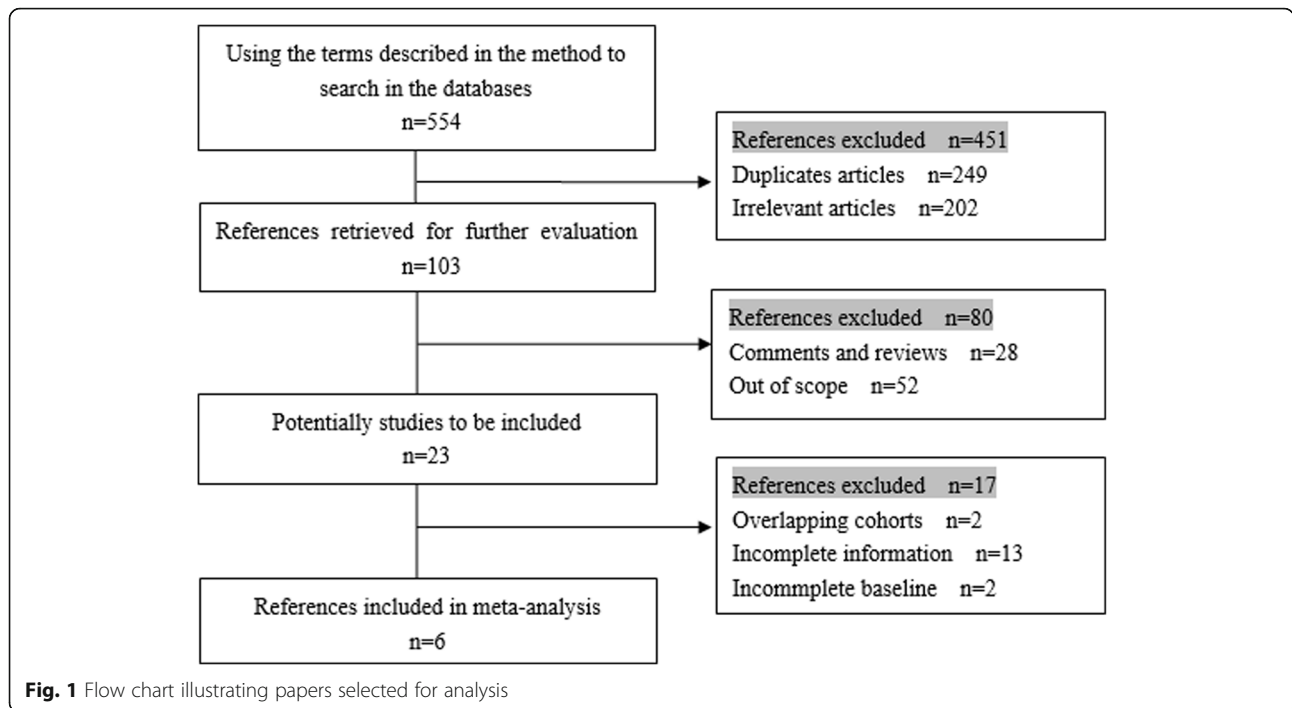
Using the terms described in the method to search in the databases
n=554

References excluded n=451
Duplicates articles n=249
Irrelevant articles n=202

References retrieved for further evaluation
n=103

References excluded n=80
Comments and reviews n=28
Out of scope n=52

Potentially studies to be included
n=23

References excluded n=17
Overlapping cohorts n=2
Incomplete information n=13
Incommplete baseline n=2

References included in meta-analysis
n=6

Fig. 1 Flow chart illustrating papers selected for analysis